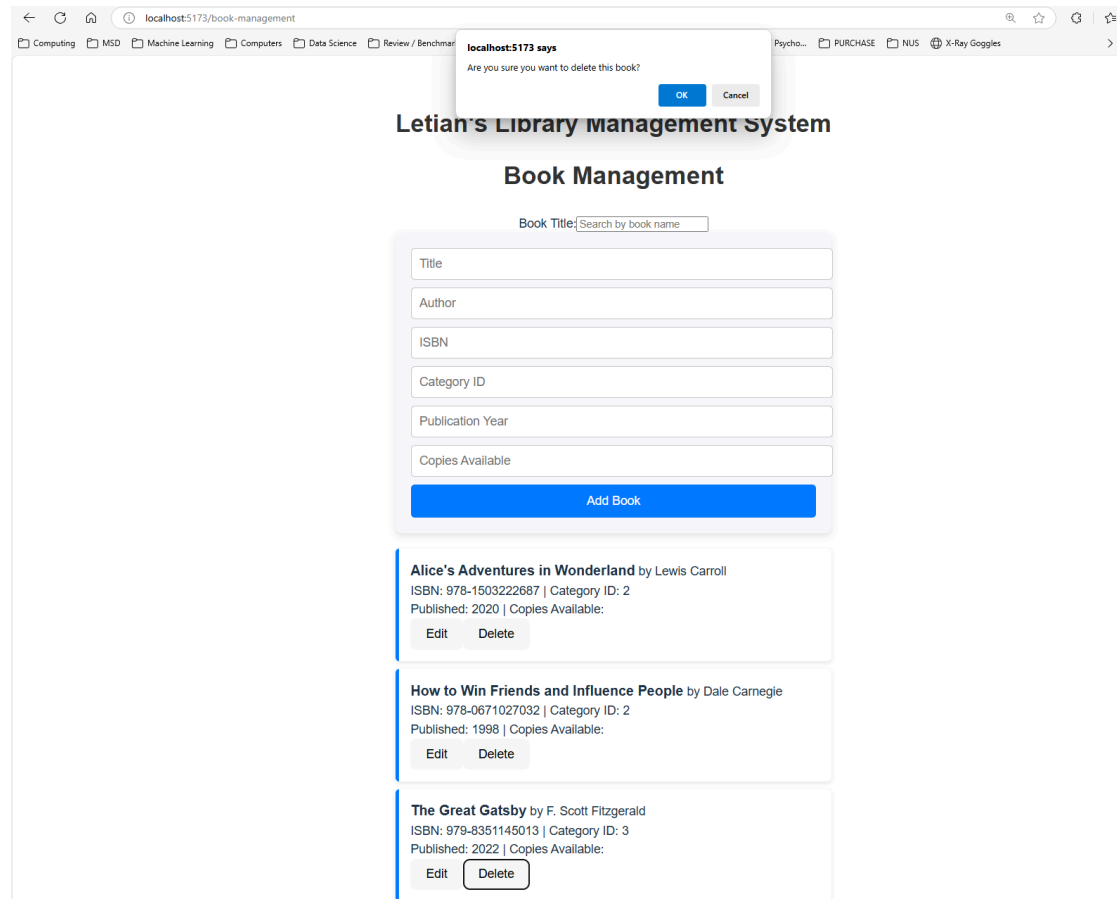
localhost:5173/book-management

Computing MSD Machine Learning Computers Data Science Review / Benchmar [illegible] Psycho... PURCHASE NUS X-Ray Goggles

localhost:5173 says
Are you sure you want to delete this book?
OK Cancel

Letian's Library Management System

Book Management

Book Title: Search by book name

Title
Author
ISBN
Category ID
Publication Year
Copies Available
Add Book

**Alice's Adventures in Wonderland** by Lewis Carroll
ISBN: 978-1503222687 | Category ID: 2
Published: 2020 | Copies Available:
Edit Delete

**How to Win Friends and Influence People** by Dale Carnegie
ISBN: 978-0671027032 | Category ID: 2
Published: 1998 | Copies Available:
Edit Delete

**The Great Gatsby** by F. Scott Fitzgerald
ISBN: 979-8351145013 | Category ID: 3
Published: 2022 | Copies Available:
Edit Delete